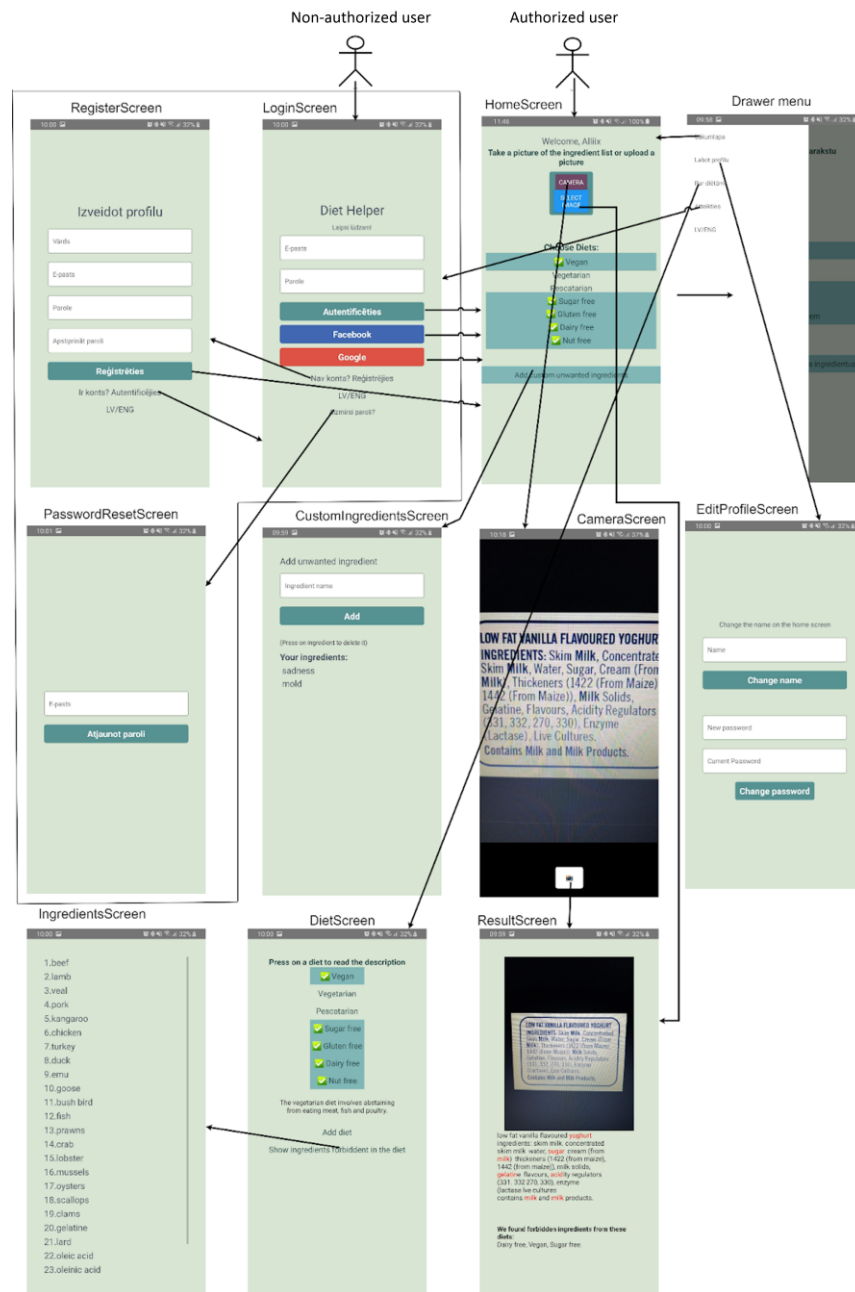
Non-authorized user

Authorized user

RegisterScreen

10:00

Izveidot profilu

Vārds

E-pasts

Parole

Apstiprināt paroli

Reģistrēties

Ir konts? Autentificēties

LV/ENG

LoginScreen

10:00

Diet Helper

Laipni lūdzam!

E-pasts

Parole

Autentificēties

Facebook

Google

Nav konta? Reģistrējies

LV/ENG

Aizmirsi paroli?

HomeScreen

11:46

Welcome, Alllix

Take a picture of the ingredient list or upload a picture

CAMERA

SELECT IMAGE

Choose Diets:

Vegan

Vegetarian

Pescatarian

Sugar free

Gluten free

Dairy free

Nut free

Add custom unwanted ingredients

Drawer menu

09:58

Sākumlapa

Labot profilu

Par diētām

Iziet

LV/ENG

sarakstu

em

ingredientu

PasswordResetScreen

10:01

E-pasts

Atjaunot paroli

CustomIngredientsScreen

09:59

Add unwanted ingredient

Ingredient name

Add

(Press on ingredient to delete it)

Your ingredients:

sadness

mold

CameraScreen

10:18

LOW FAT VANILLA FLAVOURED YOGHURT

INGREDIENTS: Skim Milk, Concentrated Skim Milk, Water, Sugar, Cream (From Milk), Thickeners (1422 (From Maize), 1442 (From Maize)), Milk Solids, Gelatine, Flavours, Acidity Regulators (331, 332, 270, 330), Enzyme (Lactase), Live Cultures.

Contains Milk and Milk Products.

EditProfileScreen

10:00

Change the name on the home screen

Name

Change name

New password

Current Password

Change password

IngredientsScreen

10:00

1.beef
2.lamb
3.veal
4.pork
5.kangaroo
6.chicken
7.turkey
8.duck
9.emu
10.goose
11.bush bird
12.fish
13.prawns
14.crab
15.lobster
16.mussels
17.oysters
18.scallops
19.clams
20.gelatine
21.lard
22.oleic acid
23.oleinic acid

DietScreen

10:00

Press on a diet to read the description

Vegan

Vegetarian

Pescatarian

Sugar free

Gluten free

Dairy free

Nut free

The vegetarian diet involves abstaining from eating meat, fish and poultry.

Add diet

Show ingredients forbidden in the diet

ResultScreen

09:59

low fat vanilla flavoured yoghurt ingredients: skim milk, concentrated skim milk, water, sugar, cream (from milk), thickeners (1422 (from maize), 1442 (from maize)), milk solids, gelatine flavours, acidity regulators (331, 332 270, 330), enzyme (lactase live cultures contains milk and milk products.

We found forbidden ingredients from these diets:
Dairy free, Vegan, Sugar free